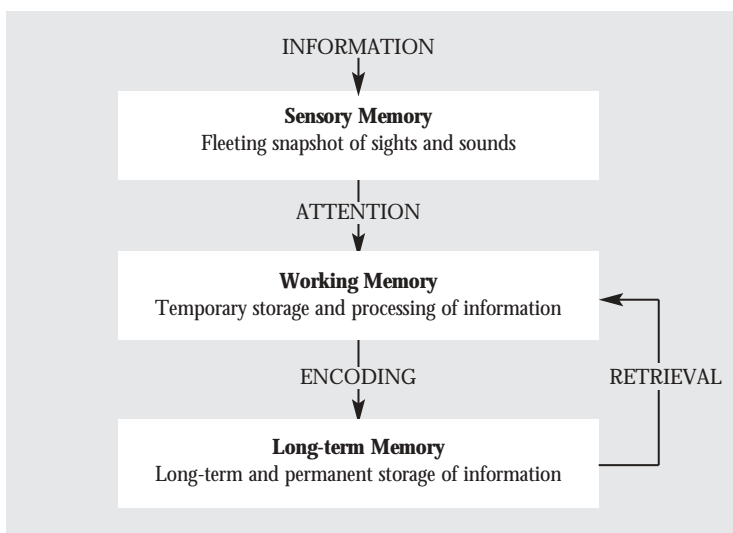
INFORMATION

**Sensory Memory**
Fleeting snapshot of sights and sounds

ATTENTION

**Working Memory**
Temporary storage and processing of information

ENCODING

RETRIEVAL

**Long-term Memory**
Long-term and permanent storage of information